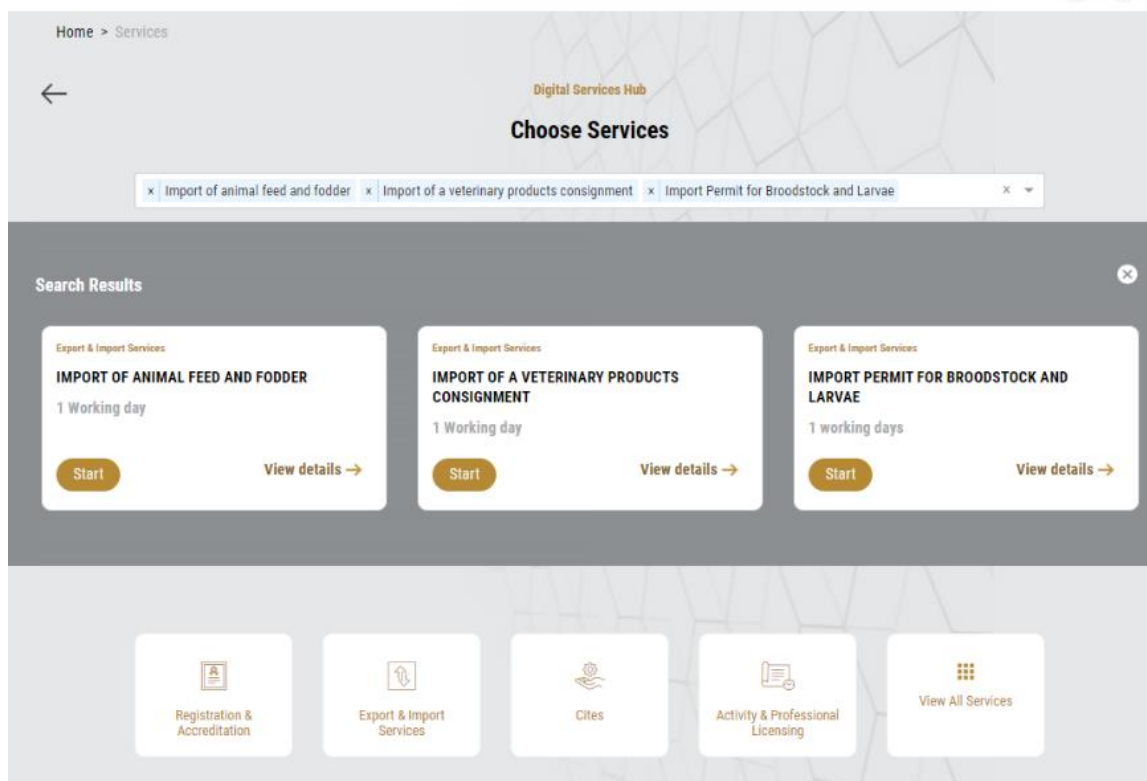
Home > Services

←

Digital Services Hub

Choose Services

× Import of animal feed and fodder × Import of a veterinary products consignment × Import Permit for Broodstock and Larvae × ▾

Search Results

Export & Import Services
IMPORT OF ANIMAL FEED AND FODDER
1 Working day
Start
View details →

Export & Import Services
IMPORT OF A VETERINARY PRODUCTS CONSIGNMENT
1 Working day
Start
View details →

Export & Import Services
IMPORT PERMIT FOR BROODSTOCK AND LARVAE
1 working days
Start
View details →

Registration & Accreditation

Export & Import Services

Cites

Activity & Professional Licensing

View All Services